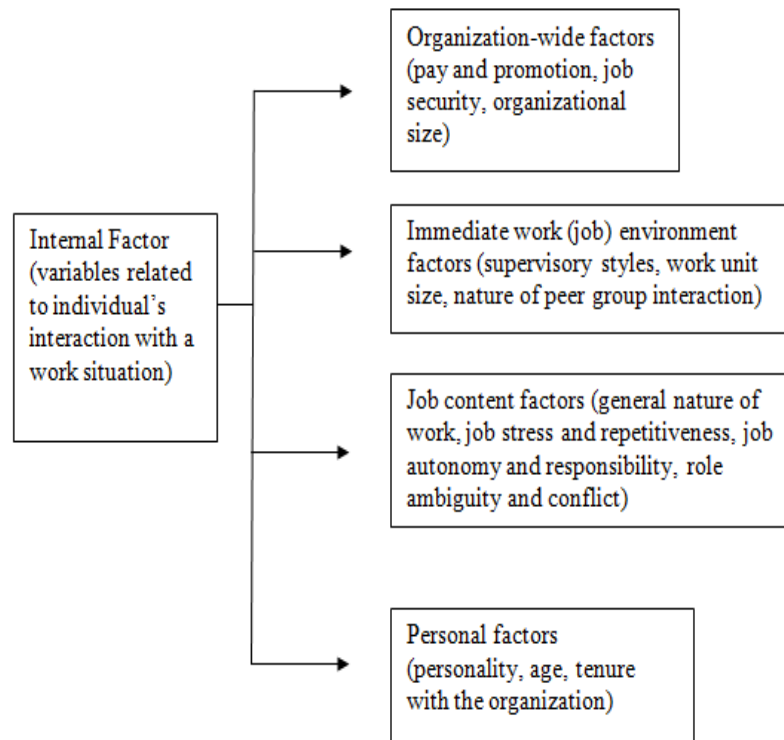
Internal Factor (variables related to individual's interaction with a work situation)

Organization-wide factors (pay and promotion, job security, organizational size)

Immediate work (job) environment factors (supervisory styles, work unit size, nature of peer group interaction)

Job content factors (general nature of work, job stress and repetitiveness, job autonomy and responsibility, role ambiguity and conflict)

Personal factors (personality, age, tenure with the organization)